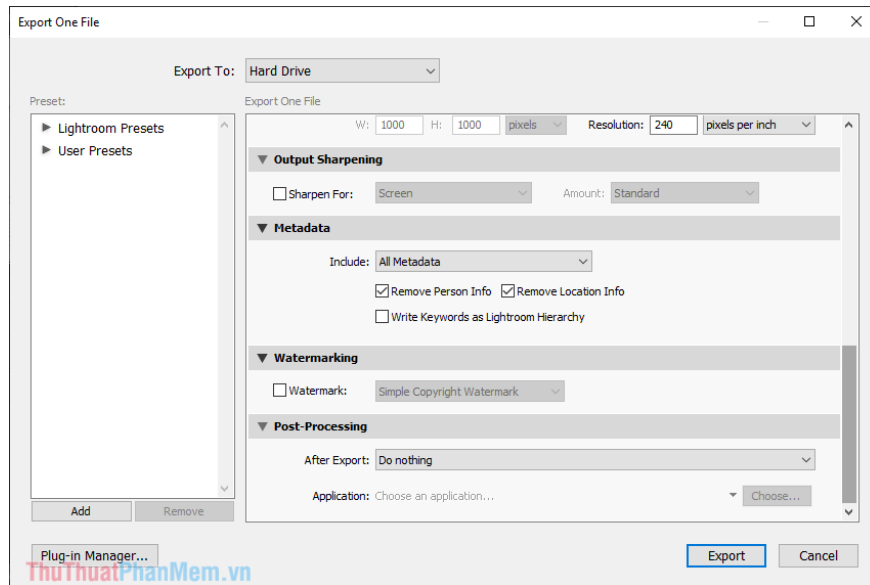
Export One File

Export To: Hard Drive

Preset:

Export One File

Lightroom Presets
User Presets

W: 1000 H: 1000 pixels Resolution: 240 pixels per inch

Output Sharpening

Sharpen For: Screen Amount: Standard

Metadata

Include: All Metadata

Remove Person Info Remove Location Info

Write Keywords as Lightroom Hierarchy

Watermarking

Watermark: Simple Copyright Watermark

Post-Processing

After Export: Do nothing

Application: Choose an application... Choose...

Add Remove

Plug-in Manager...

Export Cancel

ThuThuatPhanMem.vn